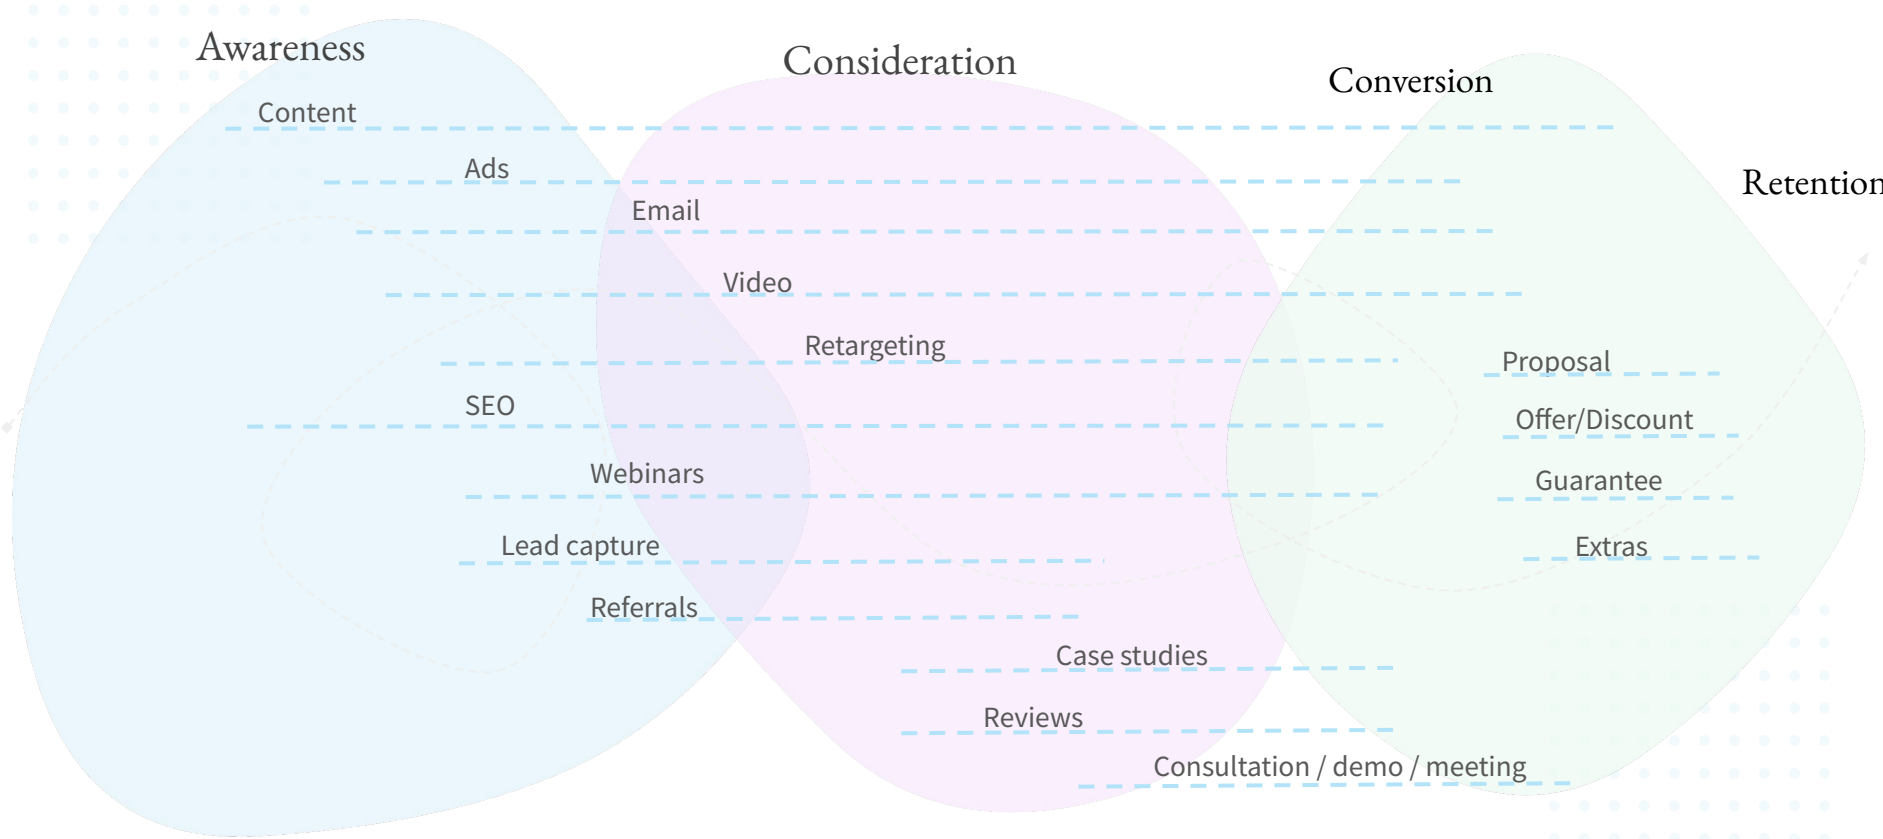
Awareness

Consideration

Conversion

Retention

Content

Ads

Email

Video

Retargeting

SEO

Webinars

Lead capture

Referrals

Case studies

Reviews

Consultation / demo / meeting

Proposal

Offer/Discount

Guarantee

Extras